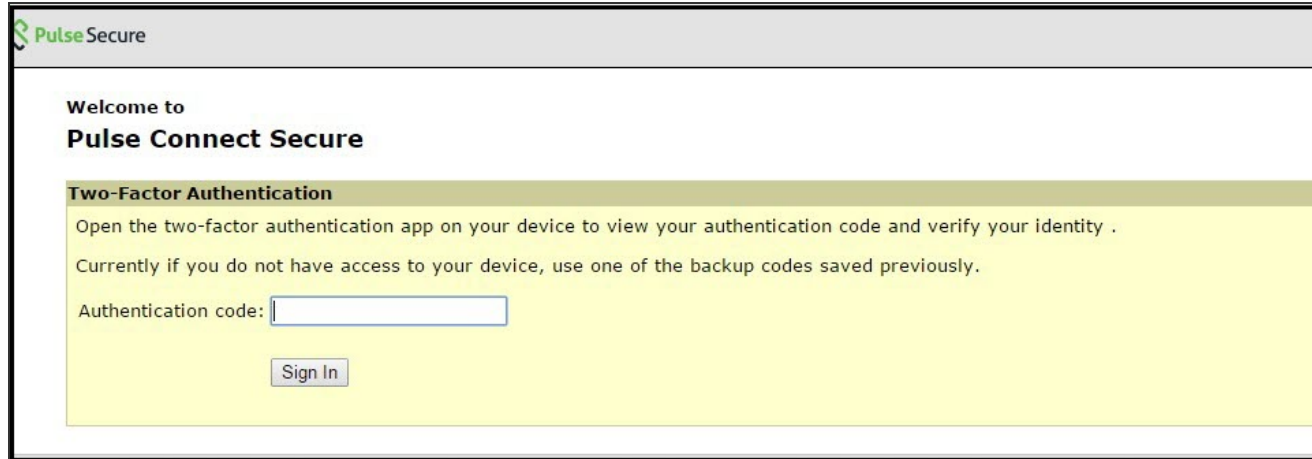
Pulse Secure

Welcome to
Pulse Connect Secure

Two-Factor Authentication

Open the two-factor authentication app on your device to view your authentication code and verify your identity .

Currently if you do not have access to your device, use one of the backup codes saved previously.

Authentication code:

Sign In